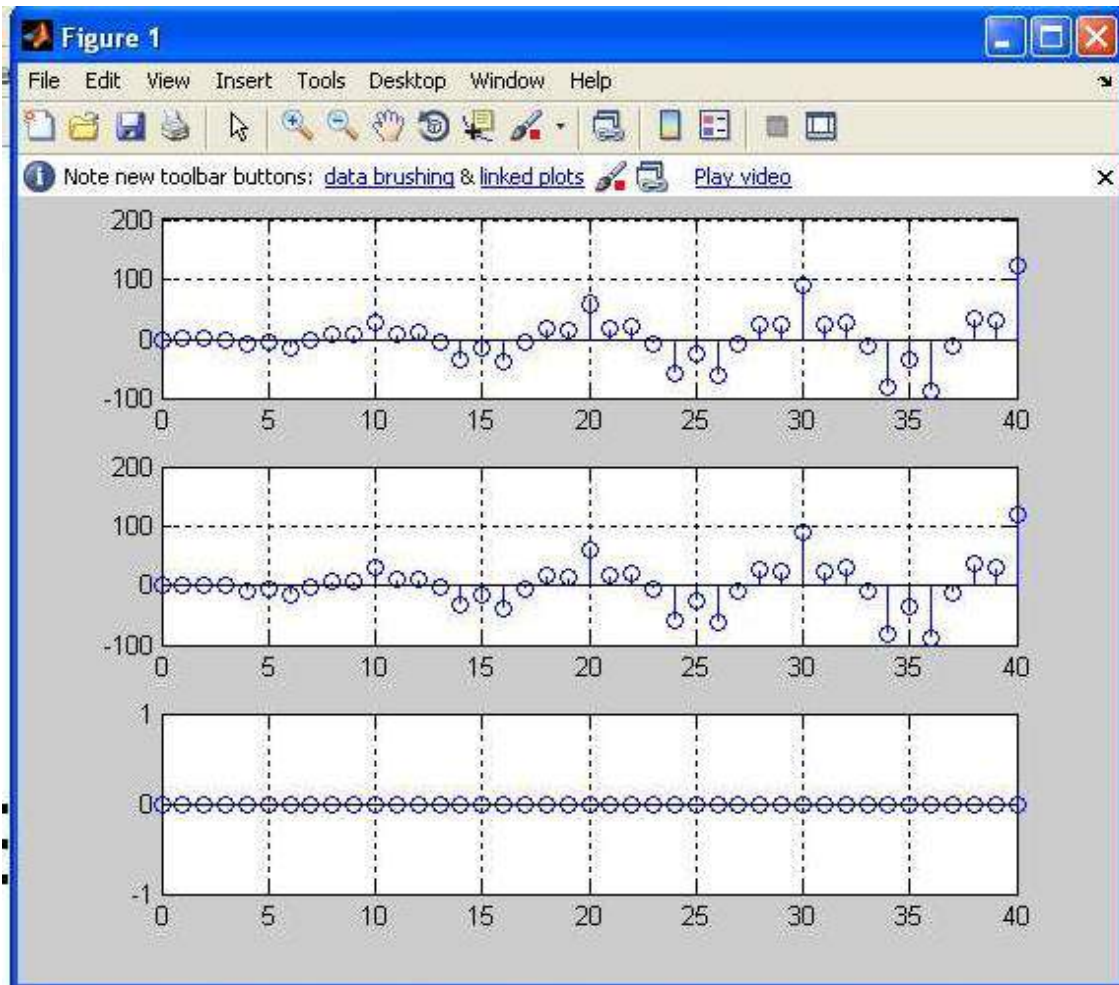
Figure 1

File Edit View Insert Tools Desktop Window Help

Note new toolbar buttons: data brushing & linked plots Play video

200
100
0
-100
0 5 10 15 20 25 30 35 40

200
100
0
-100
0 5 10 15 20 25 30 35 40

1
0
-1
0 5 10 15 20 25 30 35 40